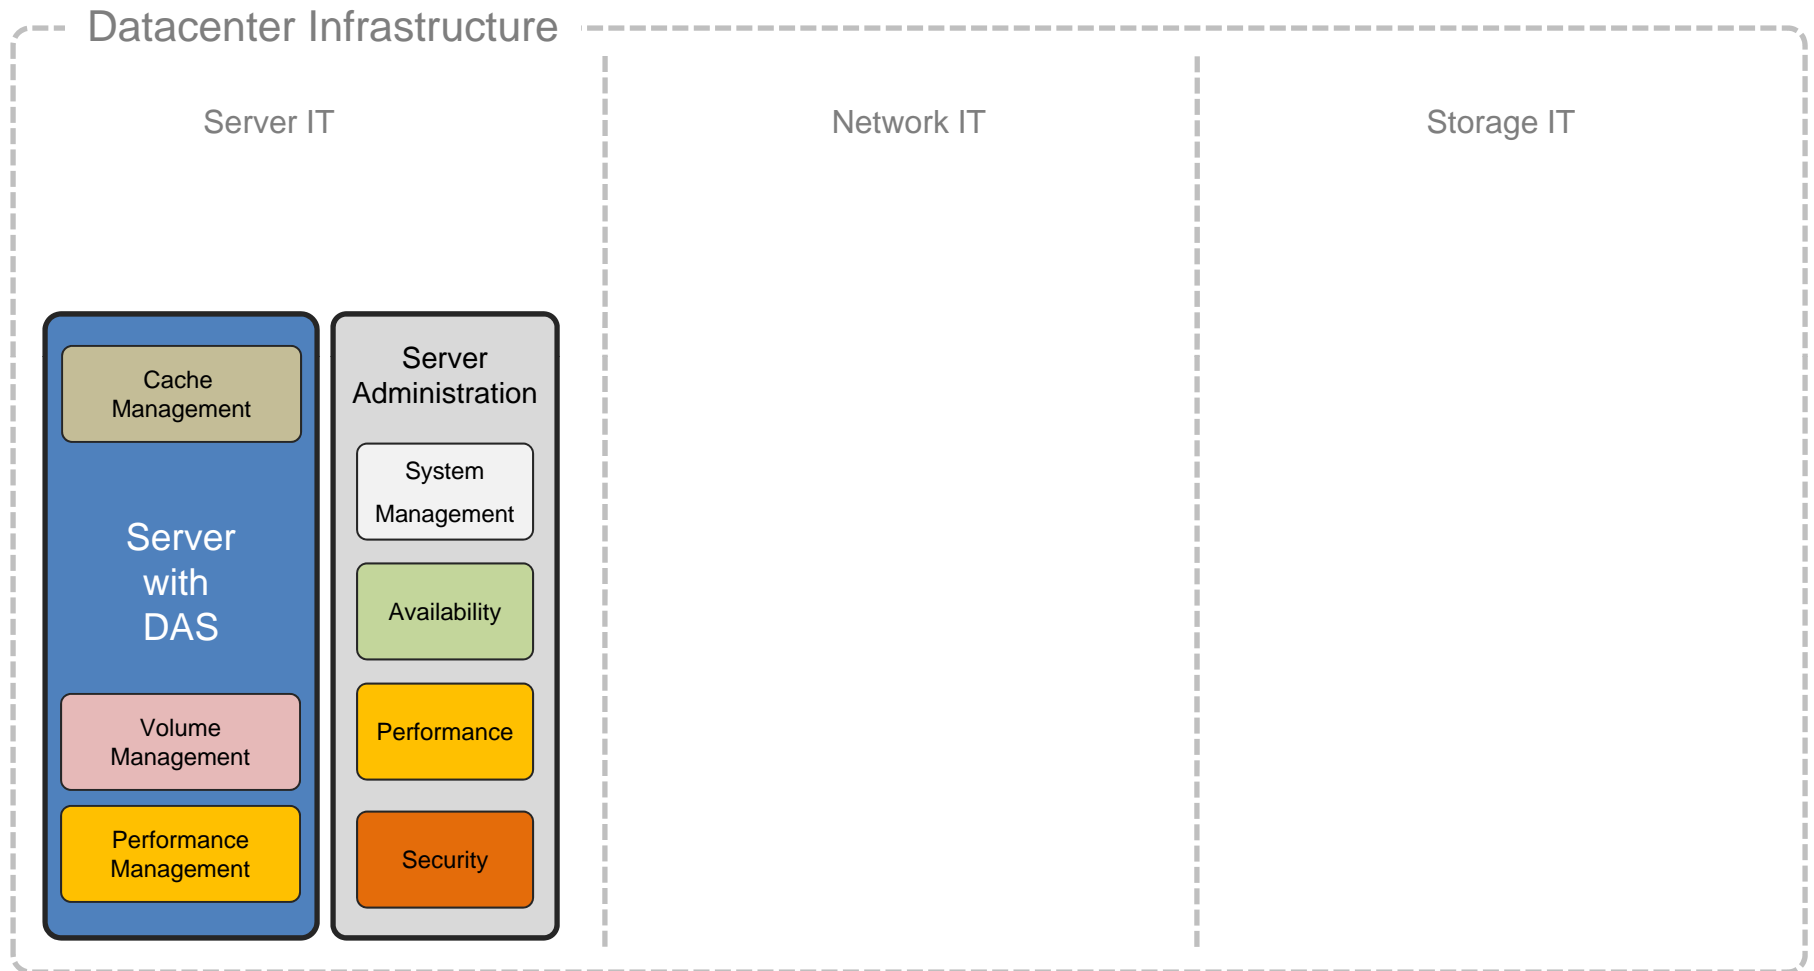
Datacenter Infrastructure

Server IT

Network IT

Storage IT

Cache Management

Server with DAS

Volume Management

Performance Management

Server Administration

System Management

Availability

Performance

Security